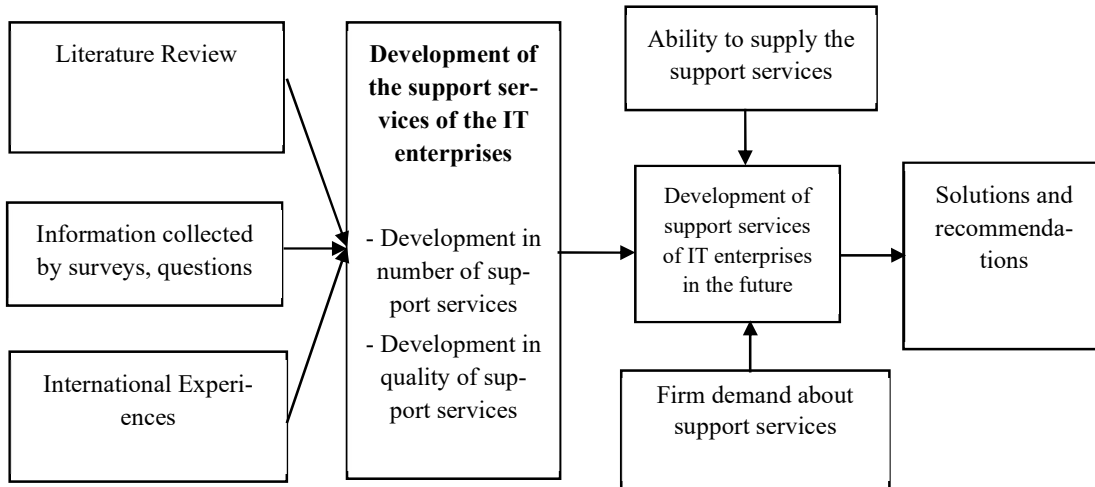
Literature Review

Information collected by surveys, questions

International Experiences

**Development of the support services of the IT enterprises**

- Development in number of support services
- Development in quality of support services

Ability to supply the support services

Development of support services of IT enterprises in the future

Firm demand about support services

Solutions and recommendations